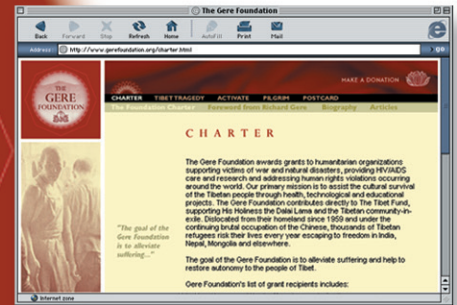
The Gere Foundation

Back Forward Stop Refresh Home AutoFill Print Mail

Address: http://www.gerefoundation.org/charter.html

THE GERE FOUNDATION

MAKE A DONATION

CHARTER TIBET TRAGEDY ACTIVATE PILGRIM POSTCARD

The Foundation Charter Foreword from Richard Gere Biography Articles

CHARTER

The Gere Foundation awards grants to humanitarian organizations supporting victims of war and natural disasters, providing HIV/AIDS care and research and addressing human rights violations occurring around the world. Our primary mission is to assist the cultural survival of the Tibetan people through health, technological and educational projects. The Gere Foundation contributes directly to The Tibet Fund, supporting His Holiness the Dalai Lama and the Tibetan community-in-exile. Dislocated from their homeland since 1959 and under the continuing brutal occupation of the Chinese, thousands of Tibetan refugees risk their lives every year escaping to freedom in India, Nepal, Mongolia and elsewhere.

"The goal of the Gere Foundation is to alleviate suffering..."

The goal of the Gere Foundation is to alleviate suffering and help to restore autonomy to the people of Tibet.

Gere Foundation's list of grant recipients includes:

Internet zone